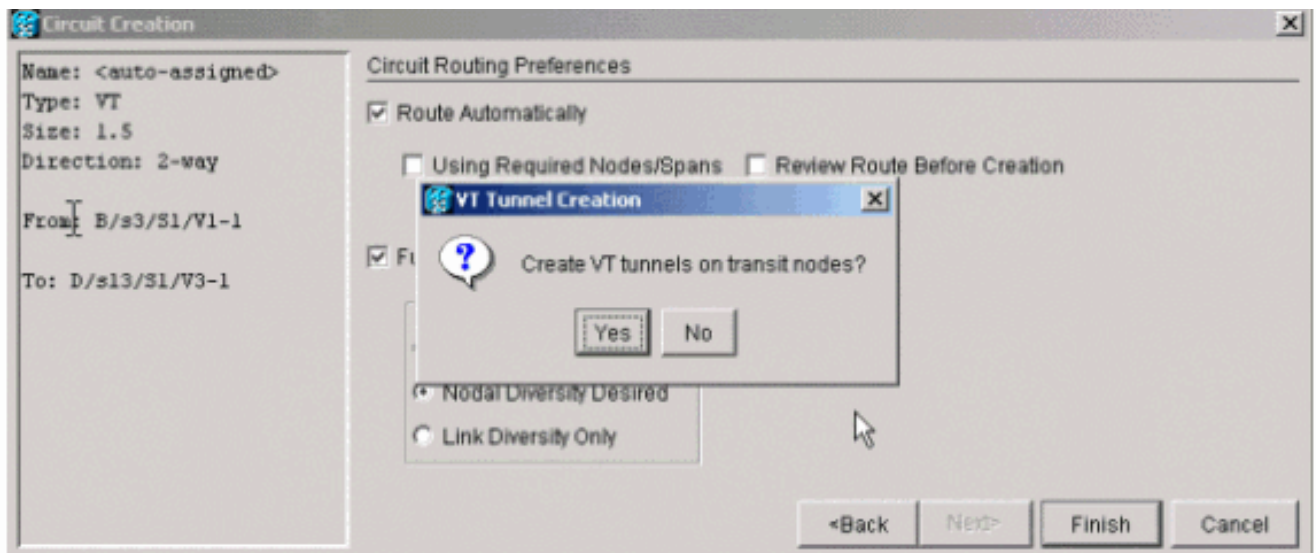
Circuit Creation

Name: <auto-assigned>
Type: VT
Size: 1.5
Direction: 2-way

From: B/s3/S1/V1-1

To: D/s13/S1/V3-1

Circuit Routing Preferences

Route Automatically

Using Required Nodes/Spans

Review Route Before Creation

Fu

Nodal Diversity Desired

Link Diversity Only

VT Tunnel Creation

Create VT tunnels on transit nodes?

Yes

No

<Back

Next>

Finish

Cancel